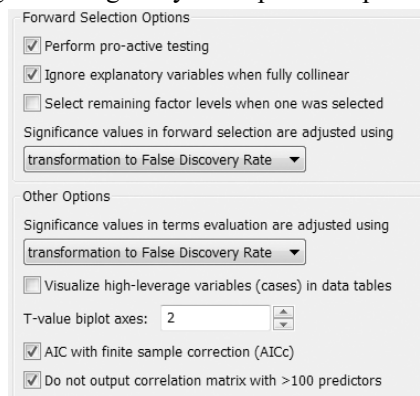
Forward Selection Options

Perform pro-active testing

Ignore explanatory variables when fully collinear

Select remaining factor levels when one was selected

Significance values in forward selection are adjusted using

transformation to False Discovery Rate

Other Options

Significance values in terms evaluation are adjusted using

transformation to False Discovery Rate

Visualize high-leverage variables (cases) in data tables

T-value biplot axes: 2

AIC with finite sample correction (AICc)

Do not output correlation matrix with >100 predictors